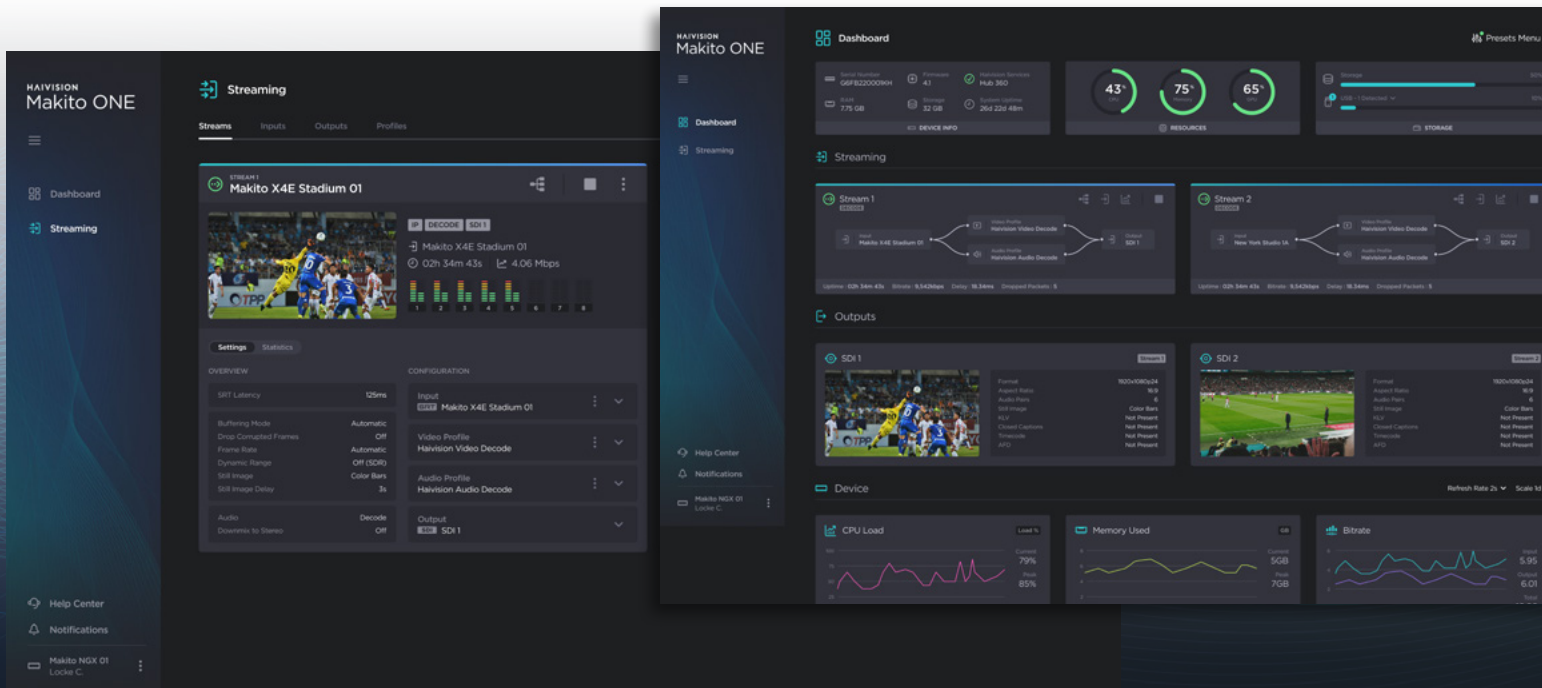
HAIVISION
Makito ONE

Dashboard
Streaming

Streaming

Streams Inputs Outputs Profiles

STREAM 1
Makito X4E Stadium 01

IP DECODE SDI 1
Makito X4E Stadium 01
02h 34m 43s 4.06 Mbps

1 2 3 4 5 6 7 8

Settings Statistics

OVERVIEW

SRT Latency 125ms

Buffering Mode Automatic
Drop Corrupted Frames Off
Frame Rate Automatic
Dynamic Range Off (SDR)
Still Image Color Bars
Still Image Delay 3s

Audio Decode
Downmix to Stereo Off

CONFIGURATION

Input
SRT Makito X4E Stadium 01

Video Profile
Haivision Video Decode

Audio Profile
Haivision Audio Decode

Output
SDI SDI 1

Help Center
Notifications
Makito NGX 01
Locke C.

HAIVISION
Makito ONE

Dashboard
Streaming

Dashboard

Presets Menu

Serial Number G6FB22000KH
Firmware 4.1
Haivision Services Hub 360
RAM 7.75 GB
Storage 32 GB
System Uptime 26d 22d 48m
DEVICE INFO

43% CPU
75% Memory
65% GPU
RESOURCES

Storage
USB - 1 Selected
STORAGE

Streaming

Stream 1
DECODE
Input Makito X4E Stadium 01
Video Profile Haivision Video Decode
Audio Profile Haivision Audio Decode
Output SDI 1
Uptime : 02h 34m 43s Bitrate : 9,542kbps Delay : 18.34ms Dropped Packets : 5

Stream 2
DECODE
Input New York Studio 1A
Video Profile Haivision Video Decode
Audio Profile Haivision Audio Decode
Output SDI 2
Uptime : 02h 34m 43s Bitrate : 9,542kbps Delay : 18.34ms Dropped Packets : 5

Outputs

SDI 1
Stream 1
Format 1920x1080p24
Aspect Ratio 16:9
Audio Pairs 6
Still Image Color Bars
KLV Not Present
Closed Captions Not Present
Timecode Not Present
AFD Not Present

SDI 2
Stream 2
Format 1920x1080p24
Aspect Ratio 16:9
Audio Pairs 6
Still Image Color Bars
KLV Not Present
Closed Captions Not Present
Timecode Not Present
AFD Not Present

Device
Refresh Rate 2s Scale 1d

CPU Load
Load %
Current 79%
Peak 85%

Memory Used
GB
Current 5GB
Peak 7GB

Bitrate
Input 5.95
Output 6.01
Total

Help Center
Notifications
Makito NGX 01
Locke C.